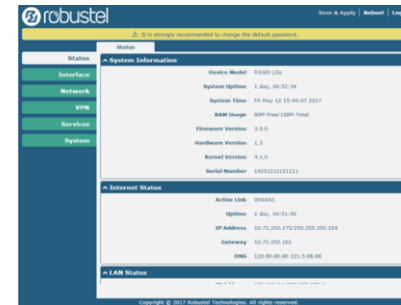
robustel

Save & Apply | Reboot | Log

It is strongly recommended to change the default password.

Status

Status
Interface
Network
VPN
Services
System

System Information

Device Model R3000 Lite
System Uptime 1 day, 04:52:34
System Time Fri May 12 15:44:07 2017
RAM Usage 89M Free/128M Total
Firmware Version 3.0.0
Hardware Version 1.3
Kernel Version 4.1.0
Serial Number 14251212121111

Internet Status

Active Link WWAN1
Uptime 1 day, 04:51:49
IP Address 10.71.252.175/255.255.255.224
Gateway 10.71.252.161
DNS 120.80.80.80 221.5.88.88

LAN Status

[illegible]

Copyright © 2017 Robustel Technologies. All rights reserved.